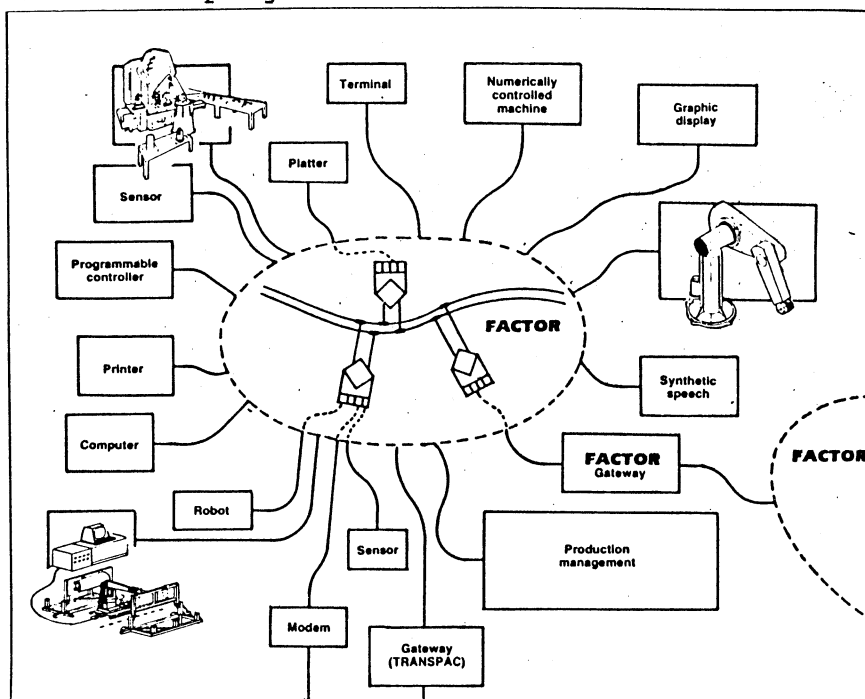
Terminal

Numerically controlled machine

Graphic display

Platter

Sensor

Programmable controller

FACTOR

Printer

Synthetic speech

Computer

FACTOR
Gateway

FACTOR

Robot

Sensor

Production management

Modem

Gateway (TRANSPAC)